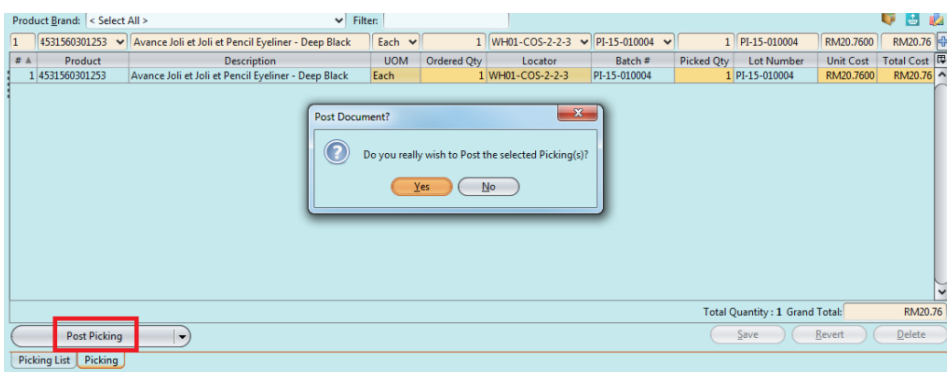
Product Brand: < Select All > Filter:

1 4531560301253 Avance Joli et Joli et Pencil Eyeliner - Deep Black Each 1 WH01-COS-2-2-3 PI-15-010004 1 PI-15-010004 RM20.7600 RM20.76

| # | Product | Description | UOM | Ordered Qty | Locator | Batch # | Picked Qty | Lot Number | Unit Cost | Total Cost |
|---|---|---|---|---|---|---|---|---|---|---|
| 1 | 4531560301253 | Avance Joli et Joli et Pencil Eyeliner - Deep Black | Each | 1 | WH01-COS-2-2-3 | PI-15-010004 | 1 | PI-15-010004 | RM20.7600 | RM20.76 |

Post Document?

Do you really wish to Post the selected Picking(s)?

Yes No

Total Quantity : 1 Grand Total: RM20.76

Post Picking

Save Revert Delete

Picking List Picking